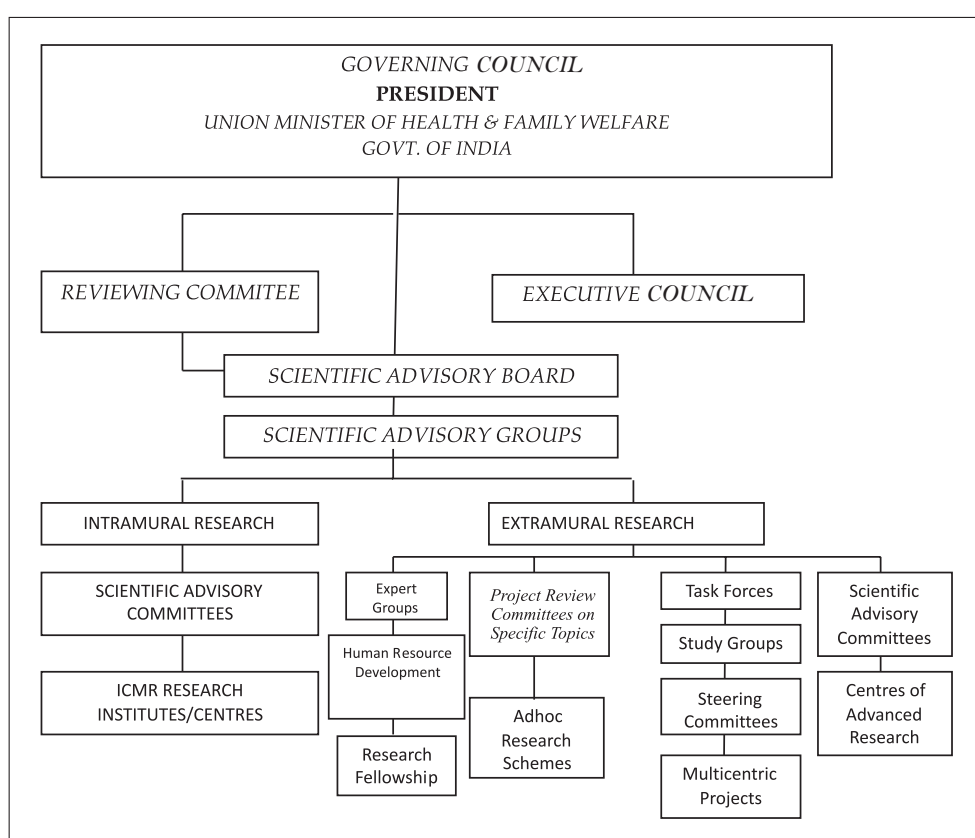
GOVERNING COUNCIL
PRESIDENT
UNION MINISTER OF HEALTH & FAMILY WELFARE
GOVT. OF INDIA

REVIEWING COMMITEE

EXECUTIVE COUNCIL

SCIENTIFIC ADVISORY BOARD

SCIENTIFIC ADVISORY GROUPS

INTRAMURAL RESEARCH

SCIENTIFIC ADVISORY COMMITTEES

ICMR RESEARCH INSTITUTES/CENTRES

EXTRAMURAL RESEARCH

Expert Groups

Human Resource Development

Research Fellowship

Project Review Committees on Specific Topics

Adhoc Research Schemes

Task Forces

Study Groups

Steering Committees

Multicentric Projects

Scientific Advisory Committees

Centres of Advanced Research